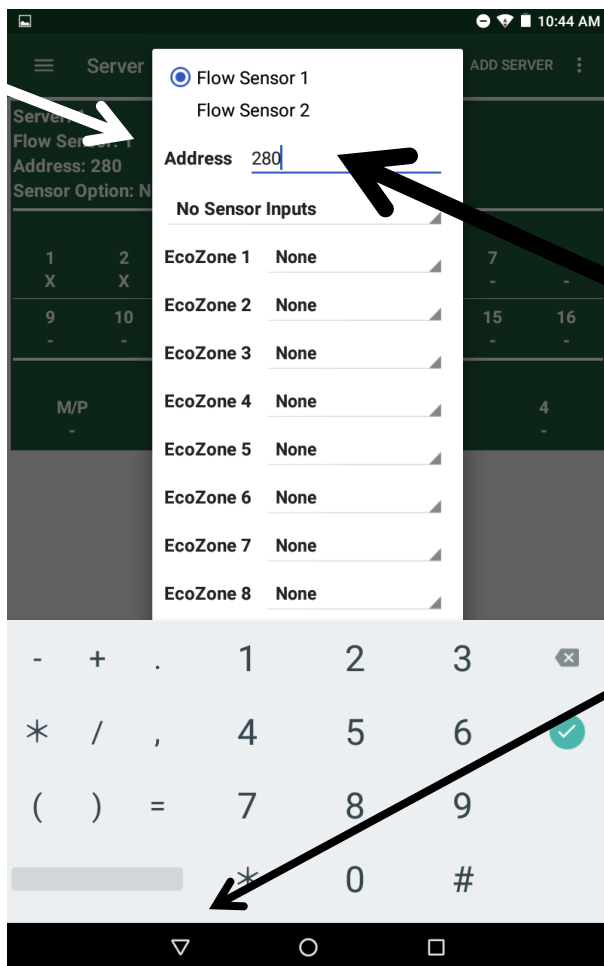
10:44 AM

Server

ADD SERVER

Server
Flow Sensor 1
Address: 280
Sensor Option: N

1 X
2 X
7 -
9 -
10 -
15 -
16 -

M/P -
4 -

Flow Sensor 1
Flow Sensor 2

Address 280

No Sensor Inputs

EcoZone 1 None
EcoZone 2 None
EcoZone 3 None
EcoZone 4 None
EcoZone 5 None
EcoZone 6 None
EcoZone 7 None
EcoZone 8 None

- + . 1 2 3
* / , 4 5 6
( ) = 7 8 9
* 0 #